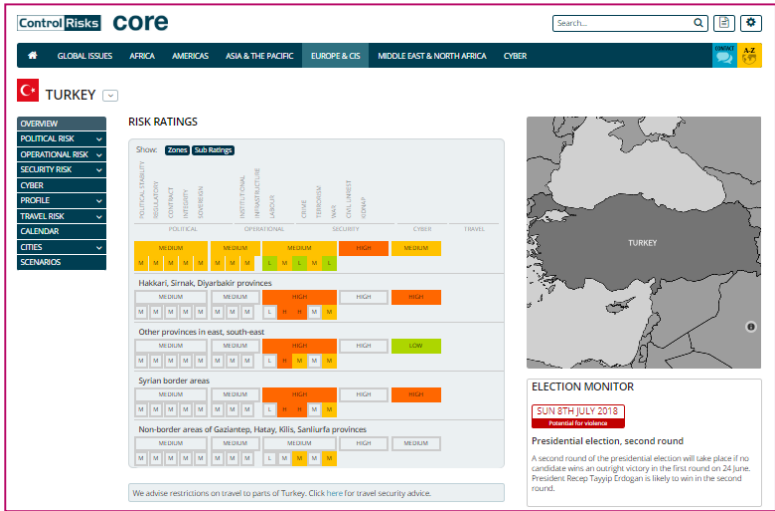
Control Risks core

Search...

GLOBAL ISSUES AFRICA AMERICAS ASIA & THE PACIFIC EUROPE & CIS MIDDLE EAST & NORTH AFRICA CYBER

CONTACT A-Z

TURKEY

OVERVIEW
POLITICAL RISK
OPERATIONAL RISK
SECURITY RISK
CYBER
PROFILE
TRAVEL RISK
CALENDAR
CITIES
SCENARIOS

RISK RATINGS

Show: Zones Sub Ratings

POLITICAL STABILITY REGULATORY CONTRACT INTEGRITY SOVEREIGN INSTITUTIONAL INFRASTRUCTURE LABOUR CRIME TERRORISM WAR CIVIL UNREST KIDNAP

POLITICAL OPERATIONAL SECURITY CYBER TRAVEL

| MEDIUM | MEDIUM | MEDIUM | HIGH | MEDIUM |
|---|---|---|---|---|
| M M M M M | M M M | L M L M L | | |

Hakkari, Sirnak, Diyarbakir provinces

| MEDIUM | MEDIUM | HIGH | HIGH | HIGH |
|---|---|---|---|---|
| M M M M M | M M M | L H H M M | | |

Other provinces in east, south-east

| MEDIUM | MEDIUM | HIGH | HIGH | LOW |
|---|---|---|---|---|
| M M M M M | M M M | L H H M M | | |

Syrian border areas

| MEDIUM | MEDIUM | HIGH | HIGH | HIGH |
|---|---|---|---|---|
| M M M M M | M M M | L H H M M | | |

Non-border areas of Gaziantep, Hatay, Kilis, Sanliurfa provinces

| MEDIUM | MEDIUM | MEDIUM | HIGH | MEDIUM |
|---|---|---|---|---|
| M M M M M | M M M | L M M M M | | |

We advise restrictions on travel to parts of Turkey. Click here for travel security advice.

TURKEY

ELECTION MONITOR

SUN 8TH JULY 2018
Potential for violence

Presidential election, second round

A second round of the presidential election will take place if no candidate wins an outright victory in the first round on 24 June. President Recep Tayyip Erdogan is likely to win in the second round.